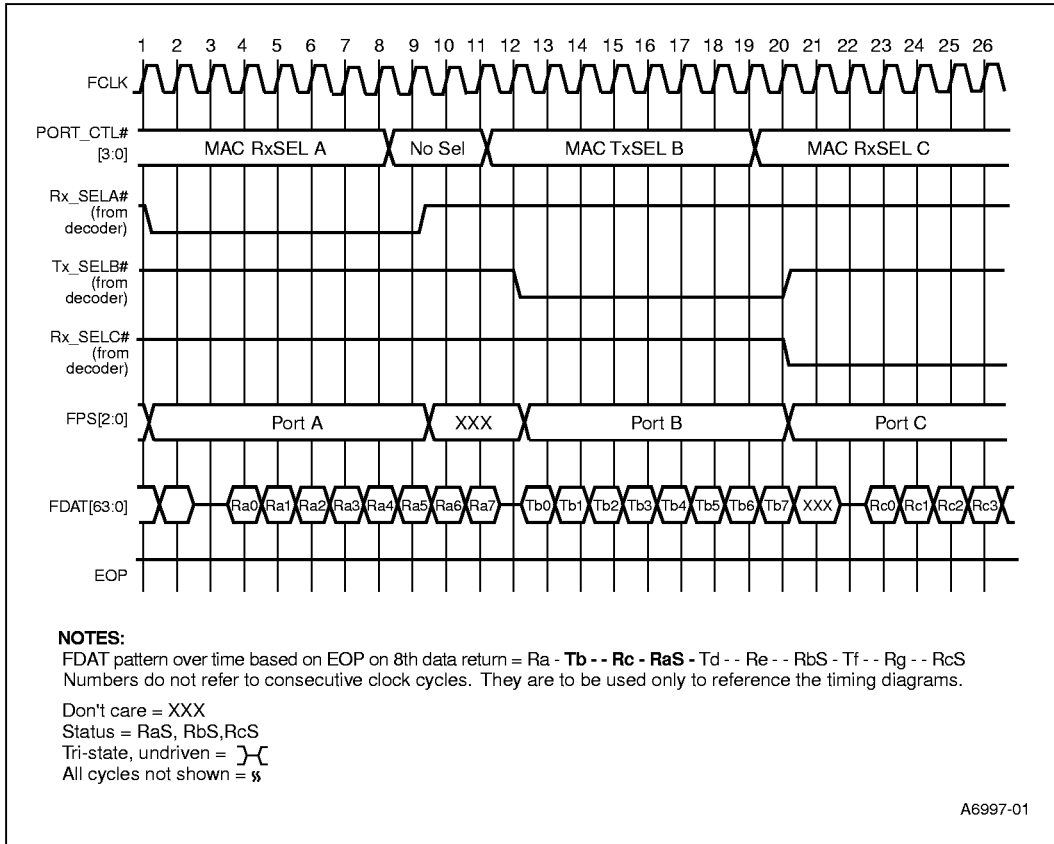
1 2 3 4 5 6 7 8 9 10 11 12 13 14 15 16 17 18 19 20 21 22 23 24 25 26

FCLK

PORT_CTL# [3:0]

MAC RxSEL A

No Sel

MAC TxSEL B

MAC RxSEL C

Rx_SELA# (from decoder)

Tx_SELB# (from decoder)

Rx_SELC# (from decoder)

FPS[2:0]

Port A

XXX

Port B

Port C

FDAT[63:0]

Ra0 Ra1 Ra2 Ra3 Ra4 Ra5 Ra6 Ra7 Tb0 Tb1 Tb2 Tb3 Tb4 Tb5 Tb6 Tb7 XXX Rc0 Rc1 Rc2 Rc3

EOP

NOTES:
FDAT pattern over time based on EOP on 8th data return = Ra - **Tb - - Rc - RaS -** Td - - Re - - RbS - Tf - - Rg - - RcS
Numbers do not refer to consecutive clock cycles. They are to be used only to reference the timing diagrams.

Don't care = XXX
Status = RaS, RbS,RcS
Tri-state, undriven =
All cycles not shown =

A6997-01